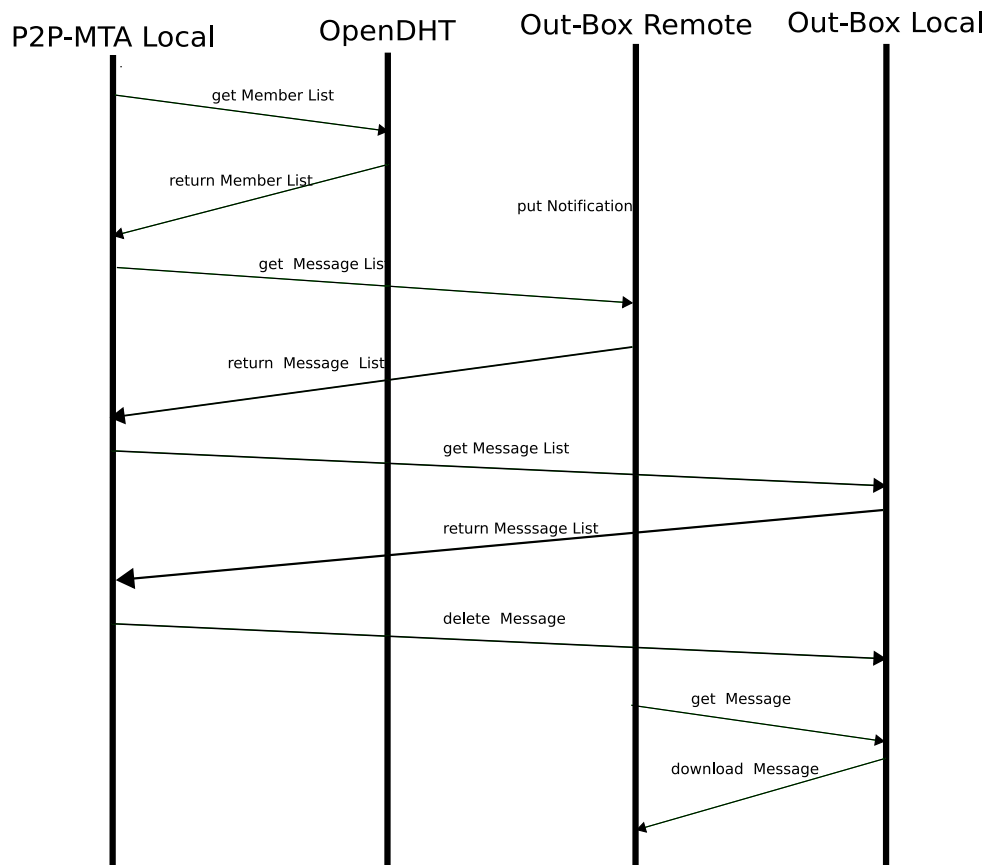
P2P-MTA Local

OpenDHT

Out-Box Remote

Out-Box Local

get Member List

return Member List

put Notification

get Message List

return Message List

get Message List

return Messsage List

delete Message

get Message

download Message